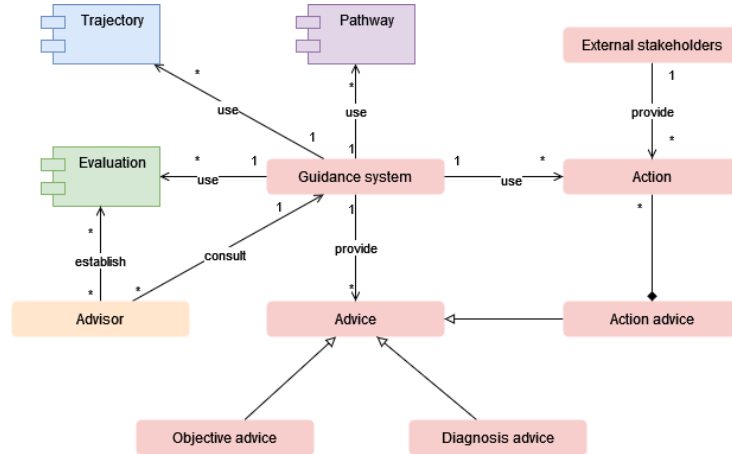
Trajectory

Pathway

External stakeholders

*

use

1

*

use

1

provide

*

Evaluation

*

1

use

Guidance system

1

use

*

Action

1

1

*

*

establish

consult

provide

*

*

*

Advisor

Advice

Action advice

Objective advice

Diagnosis advice